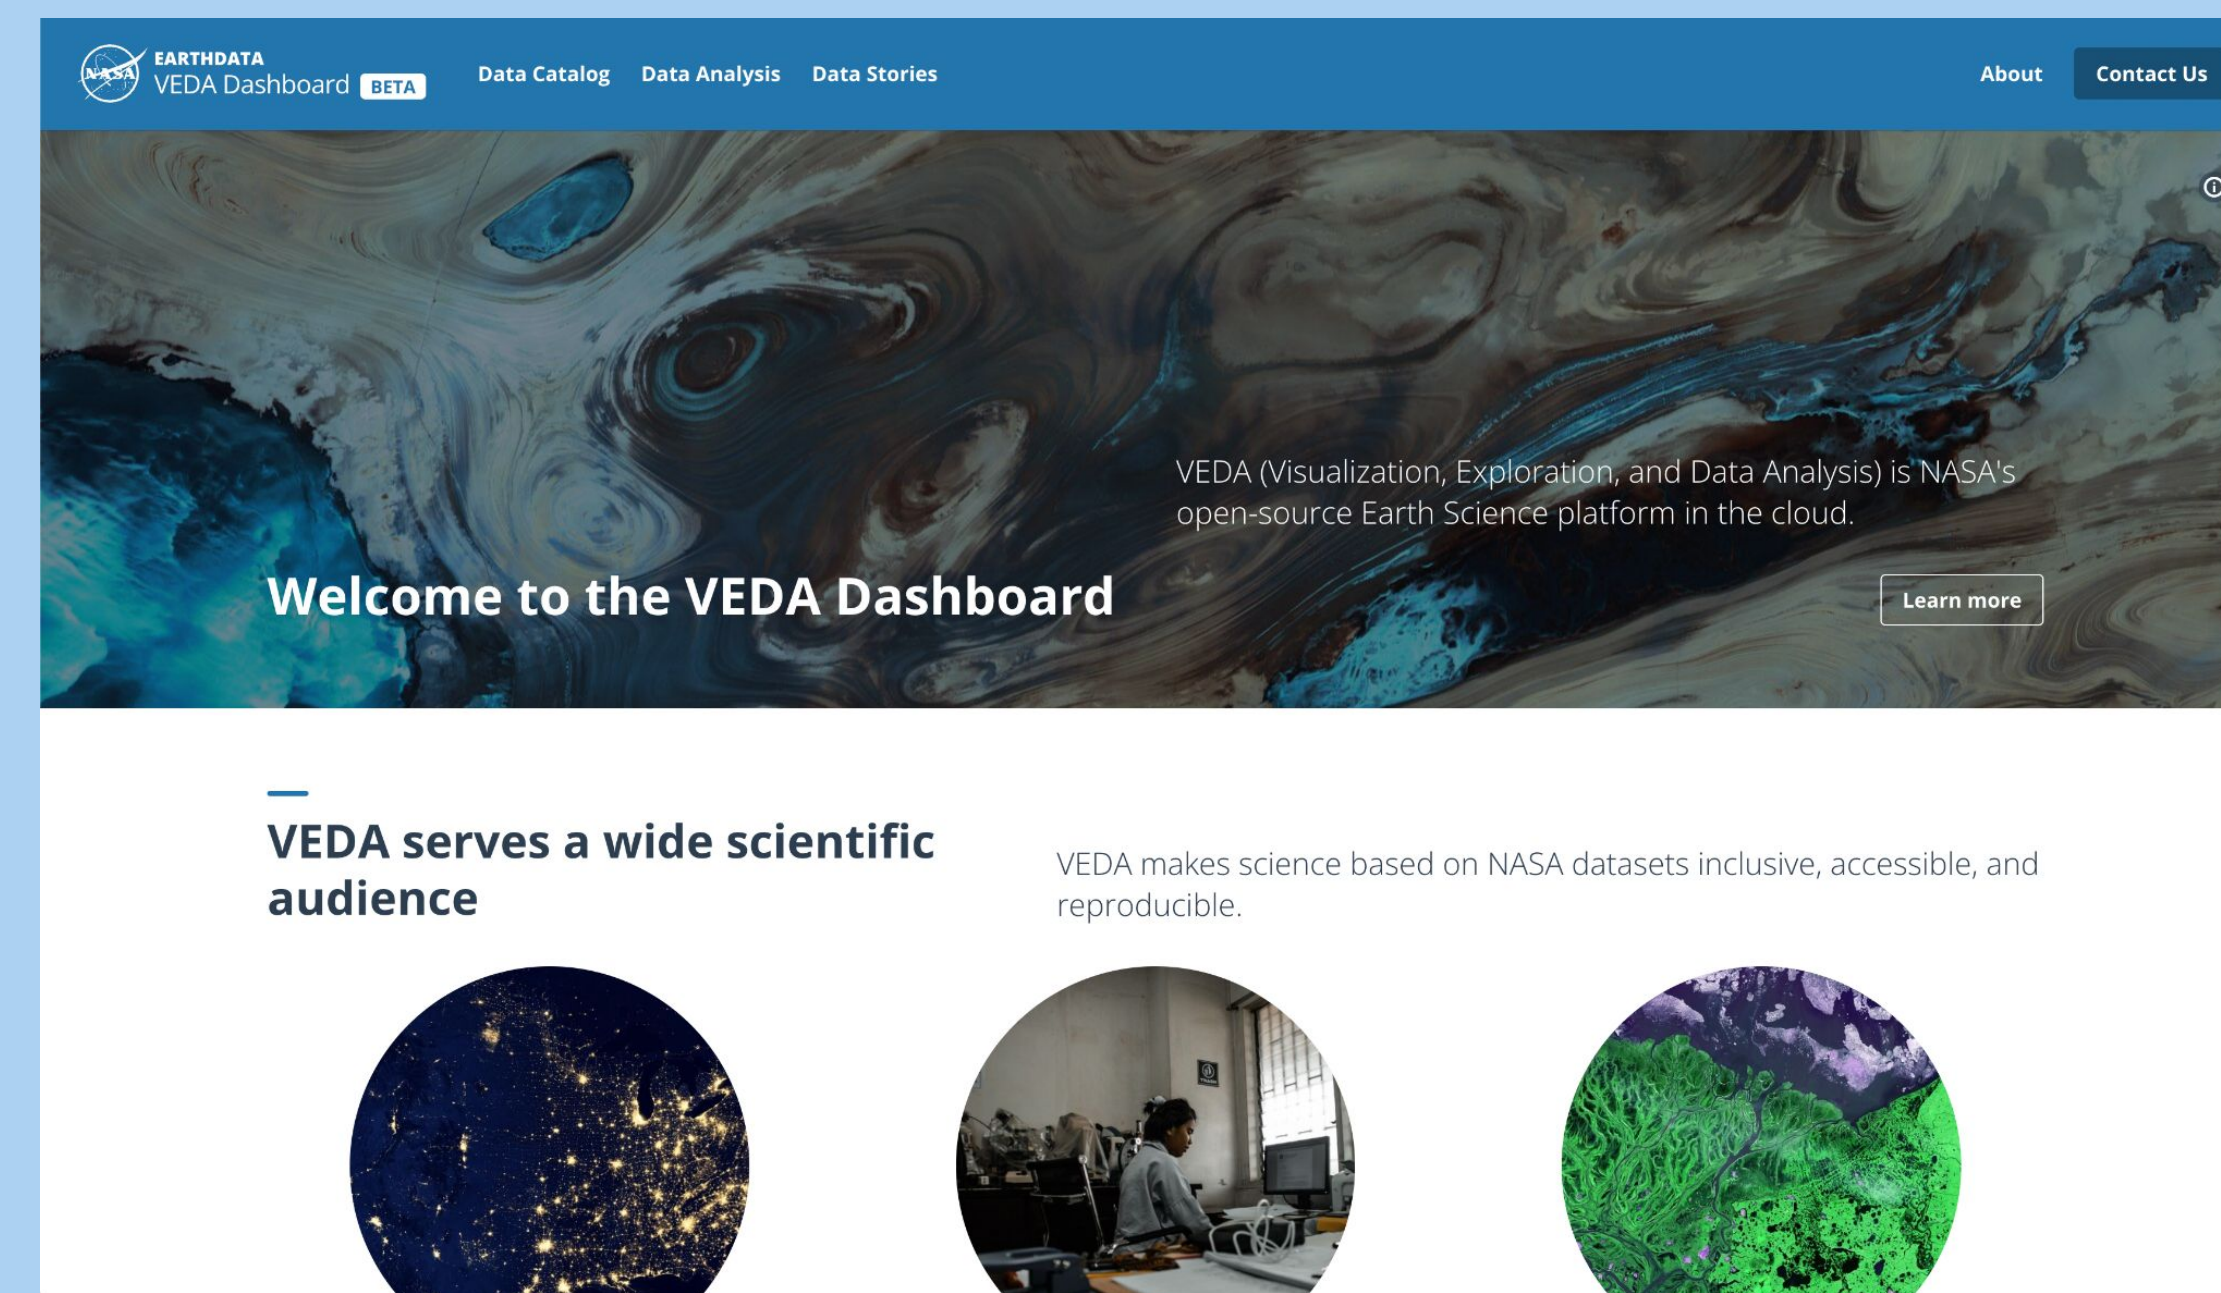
NASA EARTHDATA VEDA Dashboard BETA

Data Catalog Data Analysis Data Stories

About Contact Us

VEDA (Visualization, Exploration, and Data Analysis) is NASA's open-source Earth Science platform in the cloud.

Welcome to the VEDA Dashboard

Learn more

VEDA serves a wide scientific audience

VEDA makes science based on NASA datasets inclusive, accessible, and reproducible.